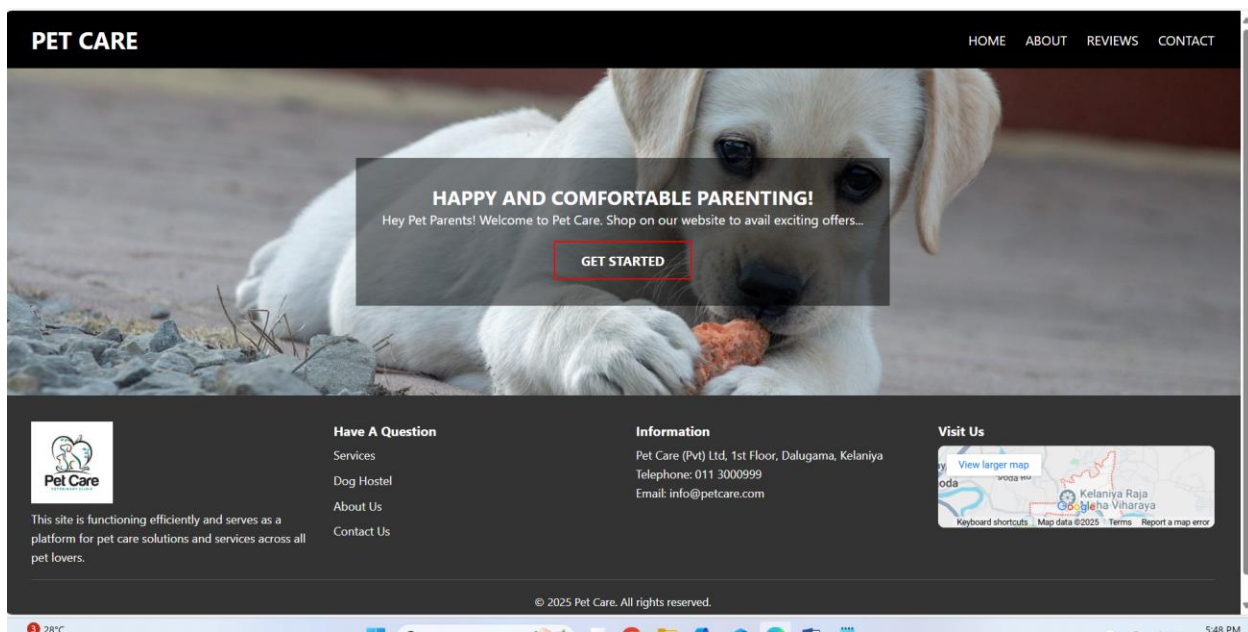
PET CARE

HOME ABOUT REVIEWS CONTACT

HAPPY AND COMFORTABLE PARENTING!

Hey Pet Parents! Welcome to Pet Care. Shop on our website to avail exciting offers...

GET STARTED

Pet Care

This site is functioning efficiently and serves as a platform for pet care solutions and services across all pet lovers.

Have A Question

Services

Dog Hostel

About Us

Contact Us

Information

Pet Care (Pvt) Ltd, 1st Floor, Dalugama, Kelaniya

Telephone: 011 3000999

Email: info@petcare.com

Visit Us

View larger map

Kelaniya Raja Maha Viharaya

Google

Keyboard shortcuts Map data ©2025 Terms Report a map error

© 2025 Pet Care. All rights reserved.

28°C

5:48 PM